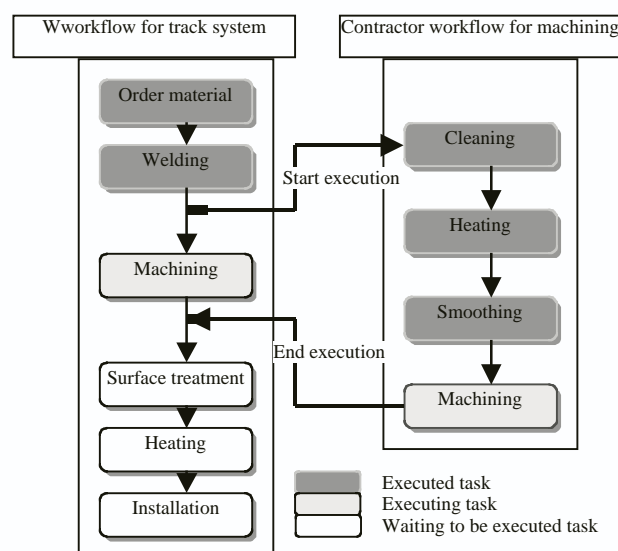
Wworkflow for track system

Order material

Welding

Machining

Surface treatment

Heating

Installation

Contractor workflow for machining

Cleaning

Heating

Smoothing

Machining

Start execution

End execution

Executed task
Executing task
Waiting to be executed task